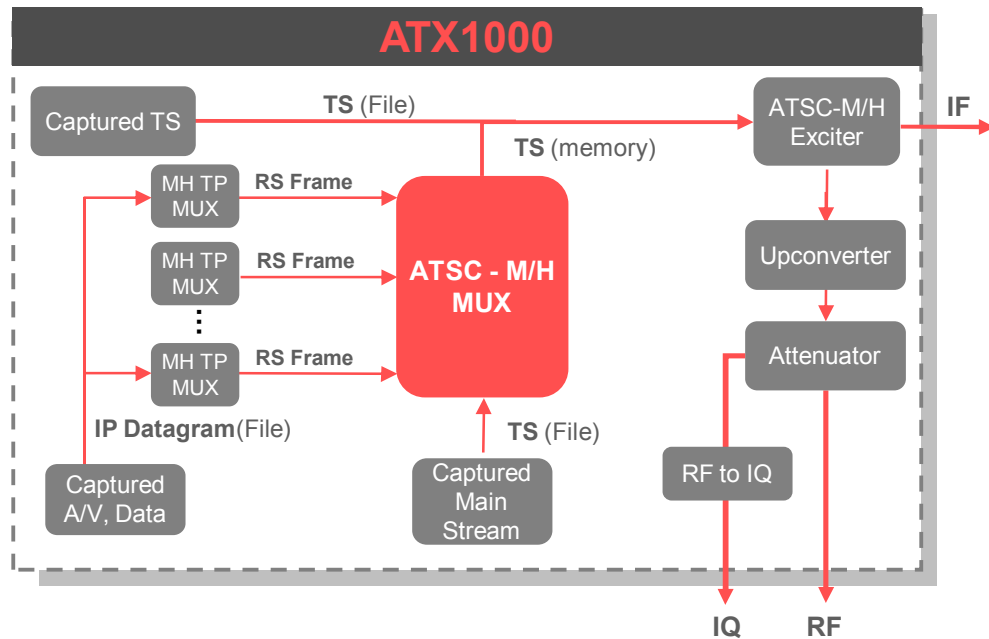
ATX1000

Captured TS

TS (File)

TS (memory)

ATSC-M/H Exciter

IF

MH TP MUX

RS Frame

MH TP MUX

RS Frame

⋮

MH TP MUX

RS Frame

ATSC - M/H MUX

Upconverter

Attenuator

IP Datagram(File)

TS (File)

Captured A/V, Data

Captured Main Stream

RF to IQ

IQ

RF